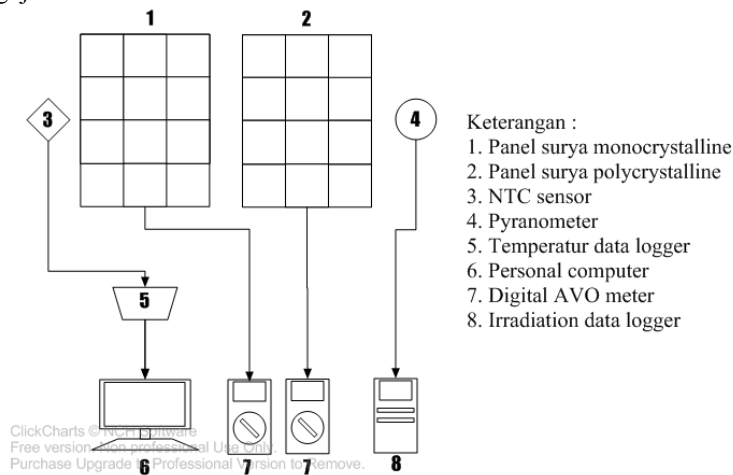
1

2

3

4

5

6

7

7

8

Keterangan :
1. Panel surya monocrystalline
2. Panel surya polycrystalline
3. NTC sensor
4. Pyranometer
5. Temperatur data logger
6. Personal computer
7. Digital AVO meter
8. Irradiation data logger

ClickCharts © NCH Software
Free version Non-professional Use Only.
Purchase Upgrade to Professional Version to Remove.